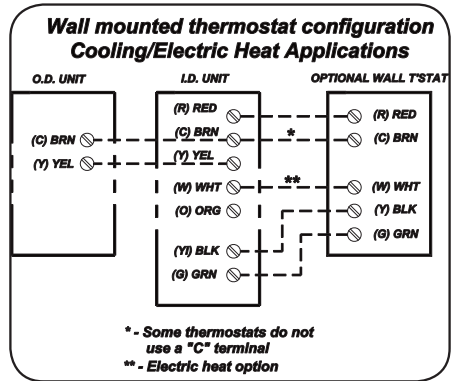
Wall mounted thermostat configuration
Cooling/Electric Heat Applications

O.D. UNIT

(C) BRN
(Y) YEL

I.D. UNIT

(R) RED
(C) BRN
(Y) YEL
(W) WHT
(O) ORG
(YI) BLK
(G) GRN

OPTIONAL WALL T'STAT

(R) RED
(C) BRN
(W) WHT
(Y) BLK
(G) GRN

*

**

* - Some thermostats do not use a "C" terminal
** - Electric heat option